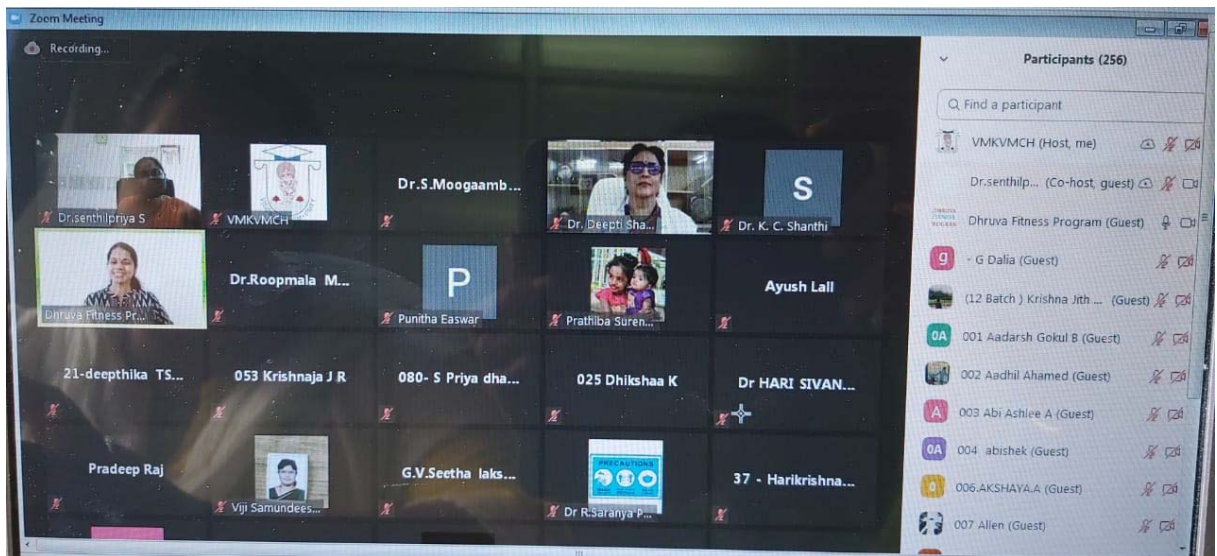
Zoom Meeting

Recording...

Dr.senthilpriya S
VMKVMCH
Dr.S.Moogaamb...
Dr. Deepti Sha...
S
Dr. K. C. Shanthi

Dhruva Fitness Pr...
Dr.Roopmala M...
P
Punitha Easwar
Prathiba Suren...
Ayush Lall

21-deepthika TS...
053 Krishnaja J R
080- S Priya dha...
025 Dhikshaa K
Dr HARI SIVAN...

Pradeep Raj
Viji Samundees...
G.V.Seetha laks...
PRECAUTIONS
Dr R.Saranya P...
37 - Harikrishna...

Participants (256)

Find a participant

VMKVMCH (Host, me)
Dr.senthilp... (Co-host, guest)
Dhruva Fitness Program (Guest)
g - G Dalia (Guest)
(12 Batch ) Krishna Jith ... (Guest)
0A 001 Aadarsh Gokul B (Guest)
002 Aadhil Ahamed (Guest)
A 003 Abi Ashlee A (Guest)
0A 004 abishek (Guest)
006.AKSHAYA.A (Guest)
007 Allen (Guest)